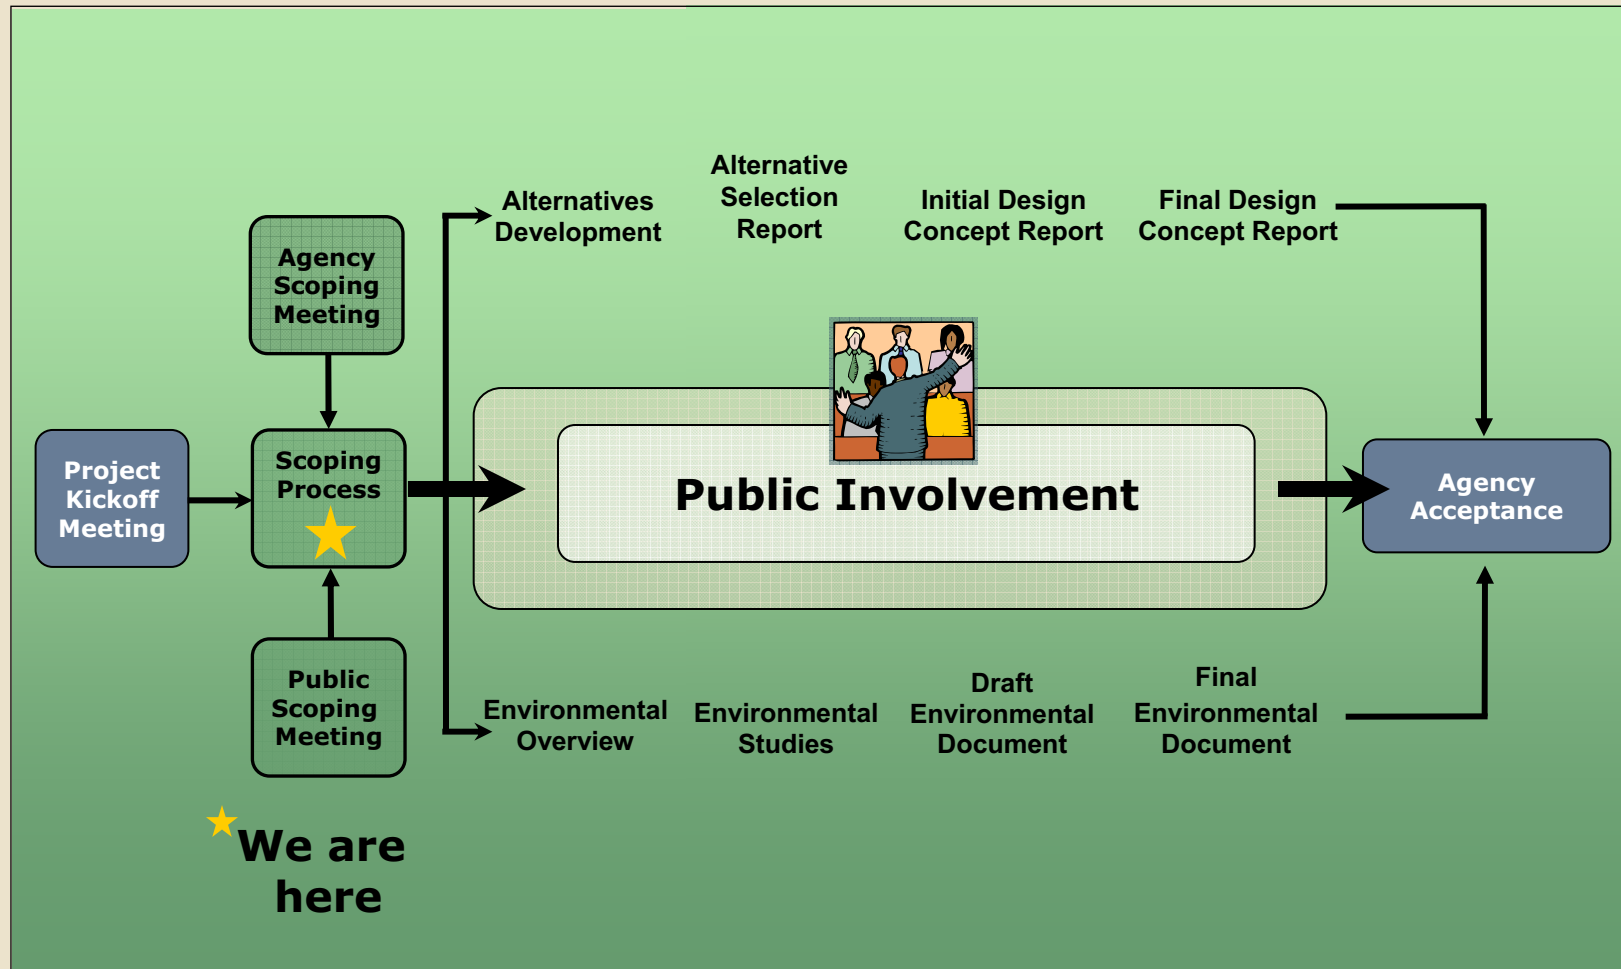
Agency Scoping Meeting

Project Kickoff Meeting

Scoping Process

Public Scoping Meeting

We are here

Alternatives Development

Alternative Selection Report

Initial Design Concept Report

Final Design Concept Report

Public Involvement

Agency Acceptance

Environmental Overview

Environmental Studies

Draft Environmental Document

Final Environmental Document